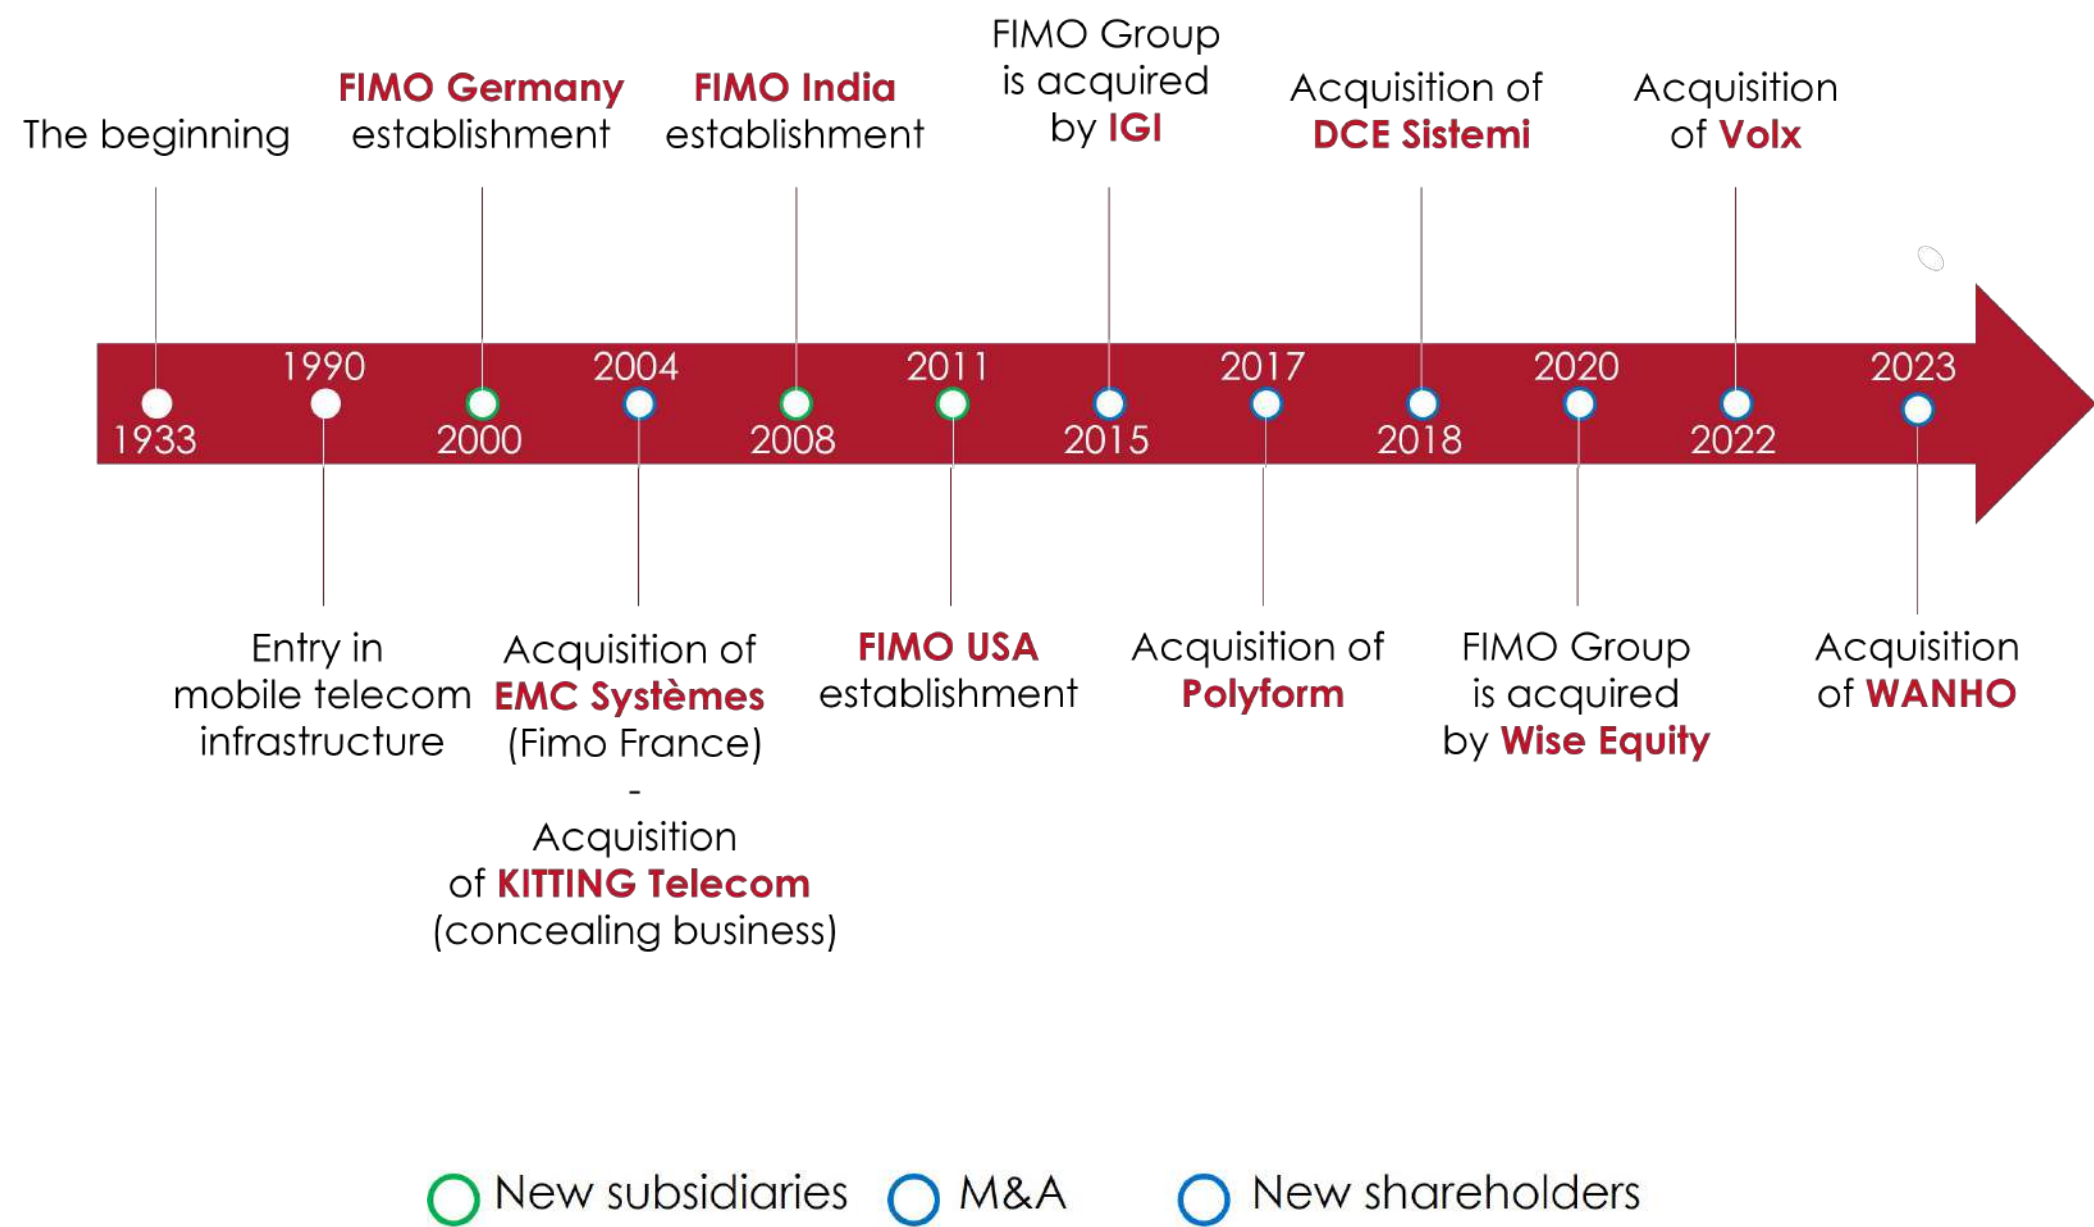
The beginning

FIMO Germany establishment

FIMO India establishment

FIMO Group is acquired by IGI

Acquisition of DCE Sistemi

Acquisition of Volx

1933

1990

2000

2004

2008

2011

2015

2017

2018

2020

2022

2023

Entry in mobile telecom infrastructure

Acquisition of EMC Systèmes (Fimo France)
-
Acquisition of KITTING Telecom (concealing business)

FIMO USA establishment

Acquisition of Polyform

FIMO Group is acquired by Wise Equity

Acquisition of WANHO

New subsidiaries M&A New shareholders